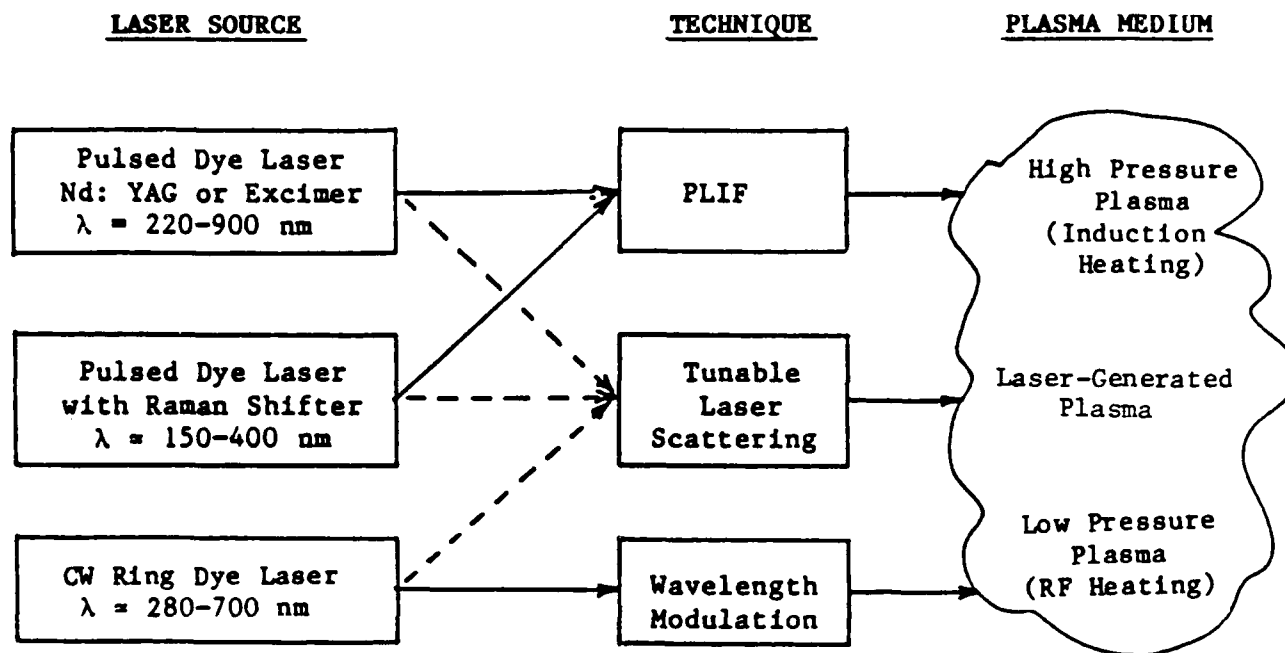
LASER SOURCE

TECHNIQUE

PLASMA MEDIUM

Pulsed Dye Laser
Nd: YAG or Excimer
$\lambda = 220-900$ nm

Pulsed Dye Laser
with Raman Shifter
$\lambda \approx 150-400$ nm

CW Ring Dye Laser
$\lambda \approx 280-700$ nm

PLIF

Tunable
Laser
Scattering

Wavelength
Modulation

High Pressure
Plasma
(Induction
Heating)

Laser-Generated
Plasma

Low Pressure
Plasma
(RF Heating)